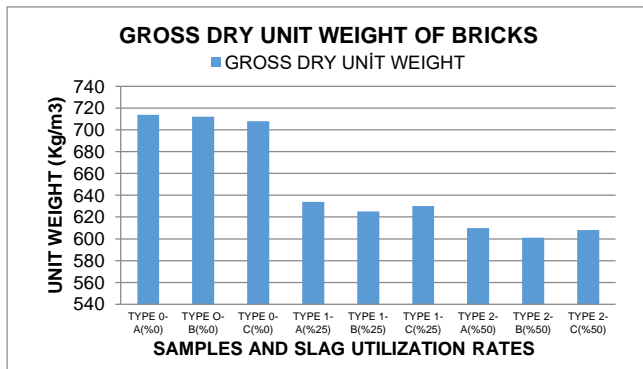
GROSS DRY UNIT WEIGHT OF BRICKS

GROSS DRY UNİT WEIGHT

UNIT WEIGHT (Kg/m3)

740
720
700
680
660
640
620
600
580
560
540

TYPE 0-A(%0)
TYPE O-B(%0)
TYPE 0-C(%0)
TYPE 1-A(%25)
TYPE 1-B(%25)
TYPE 1-C(%25)
TYPE 2-A(%50)
TYPE 2-B(%50)
TYPE 2-C(%50)

SAMPLES AND SLAG UTILIZATION RATES